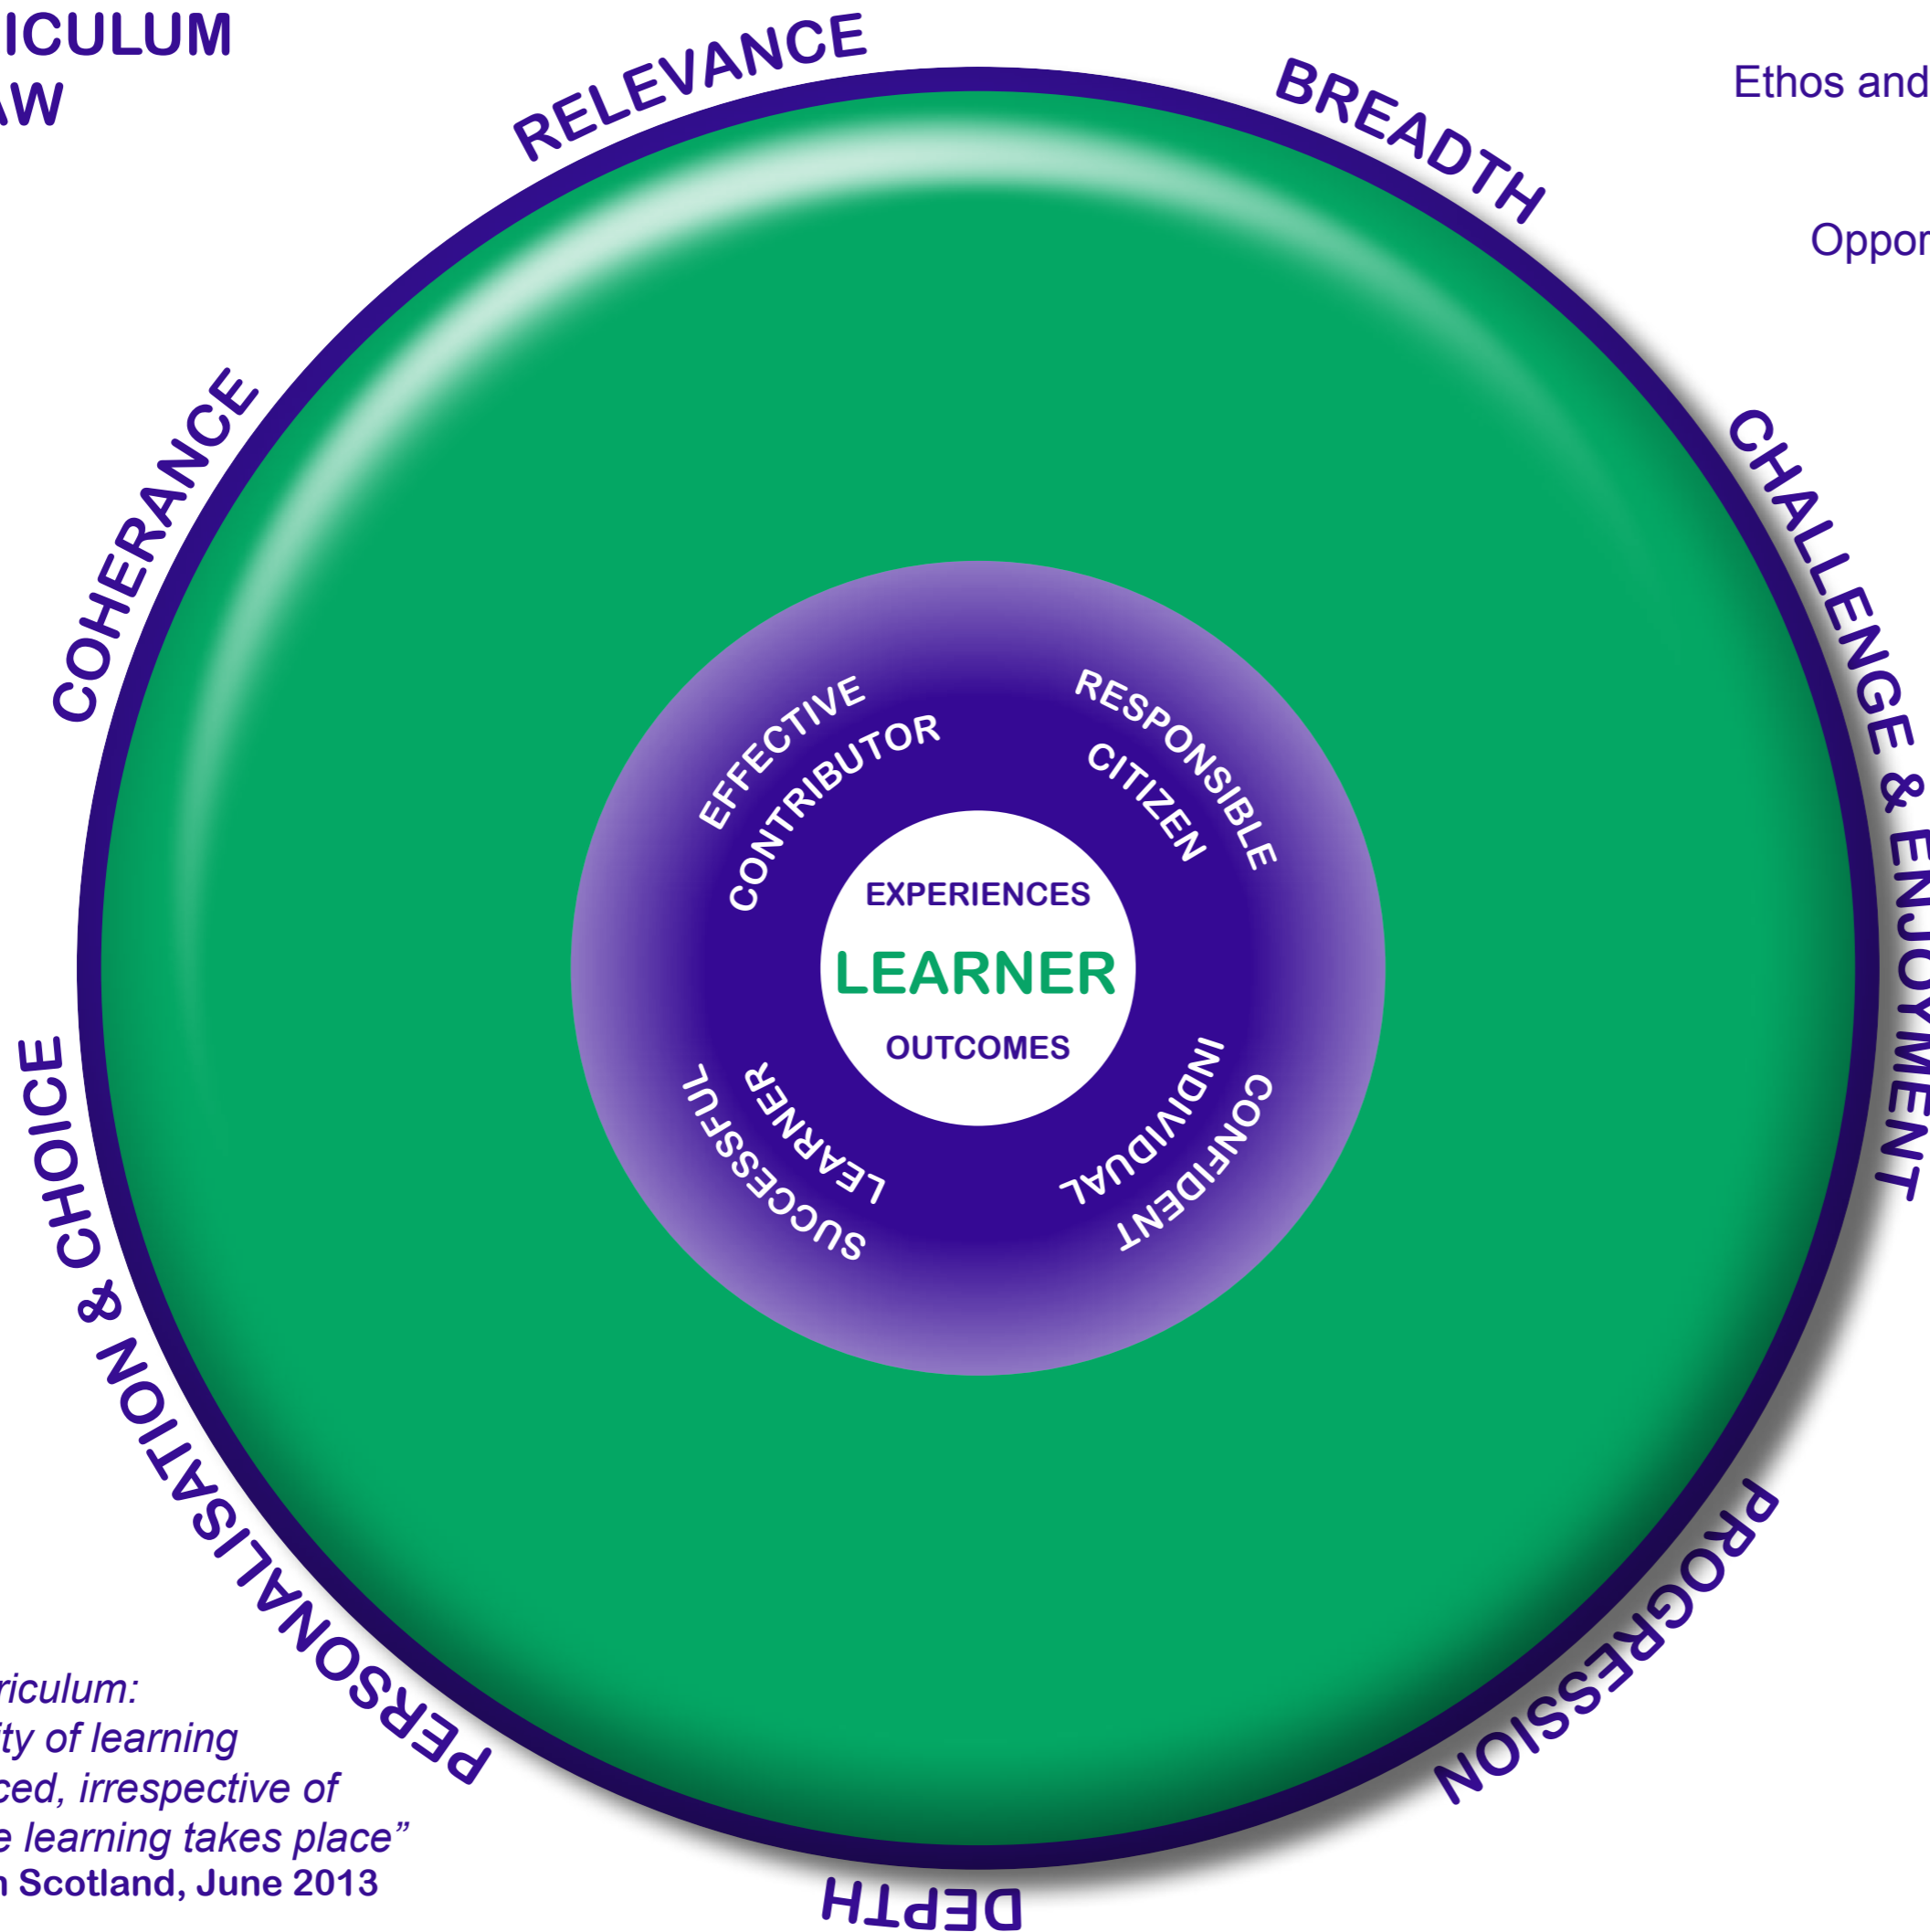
ICULUM
AW

RELEVANCE
BREADTH
CHALLENGE & ENJOYMENT
PROGRESSION
DEPTH
PERSONALISATION & CHOICE
COHERANCE

Ethos and

Oppor

EFFECTIVE CONTRIBUTOR
RESPONSIBLE CITIZEN
CONFIDENT INDIVIDUAL
SUCCESSFUL LEARNER

EXPERIENCES
LEARNER
OUTCOMES

riculum:
ty of learning
ced, irrespective of
e learning takes place"
n Scotland, June 2013